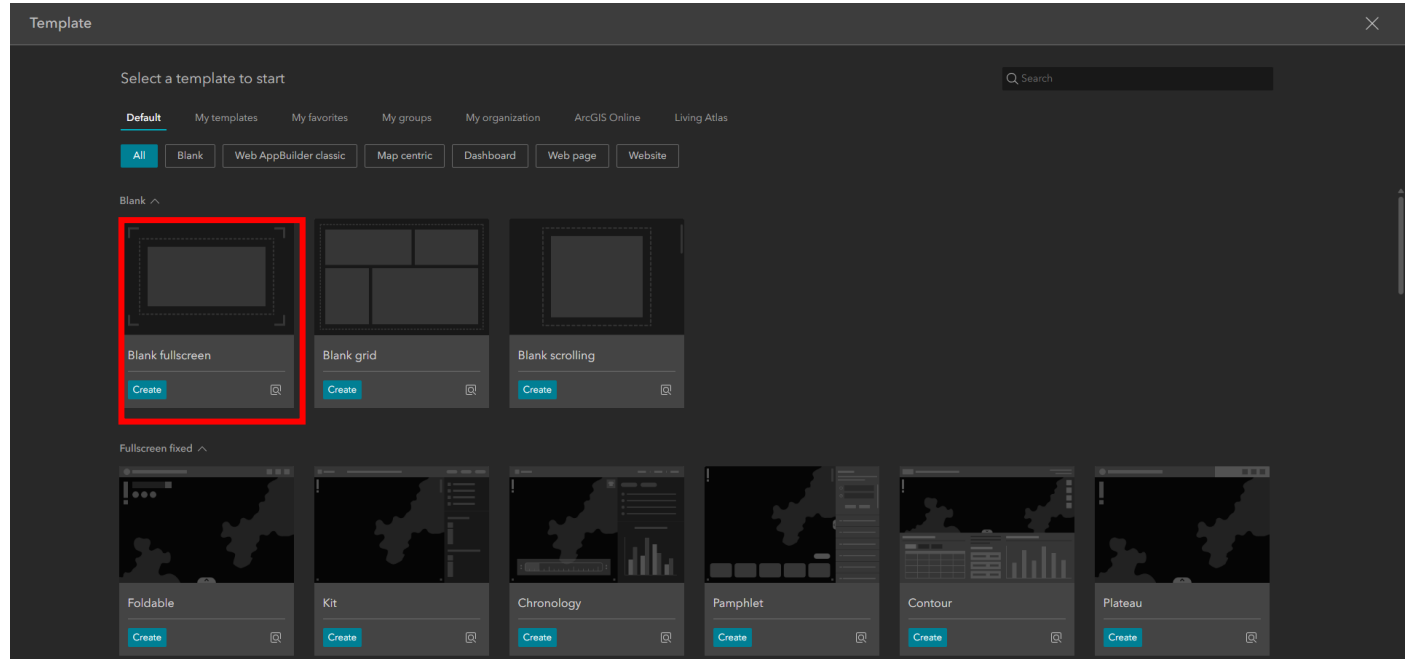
Template

Select a template to start

Search

Default My templates My favorites My groups My organization ArcGIS Online Living Atlas

All Blank Web AppBuilder classic Map centric Dashboard Web page Website

Blank

Blank fullscreen
Create

Blank grid
Create

Blank scrolling
Create

Fullscreen fixed

Foldable
Create

Kit
Create

Chronology
Create

Pamphlet
Create

Contour
Create

Plateau
Create